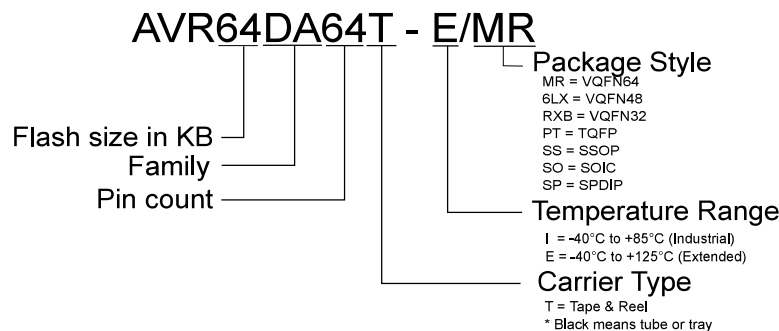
AVR64DA64T - E/MR

Package Style
MR = VQFN64
6LX = VQFN48
RXB = VQFN32
PT = TQFP
SS = SSOP
SO = SOIC
SP = SPDIP

Flash size in KB
Family
Pin count

Temperature Range
I = -40°C to +85°C (Industrial)
E = -40°C to +125°C (Extended)

Carrier Type
T = Tape & Reel
* Black means tube or tray